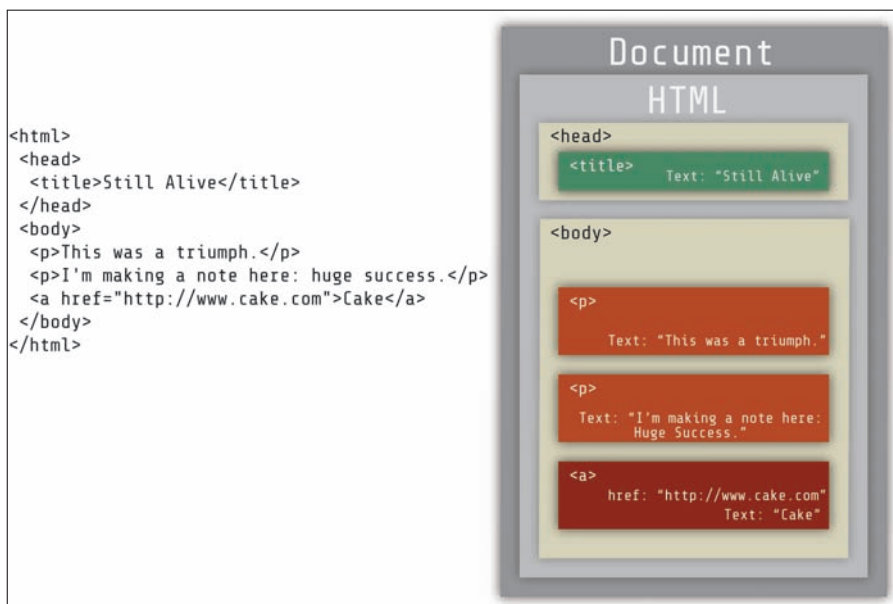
<html>
 <head>
  <title>Still Alive</title>
 </head>
 <body>
  <p>This was a triumph.</p>
  <p>I'm making a note here: huge success.</p>
  <a href="http://www.cake.com">Cake</a>
 </body>
</html>

Document

HTML

<head>

<title> Text: "Still Alive"

<body>

<p>

Text: "This was a triumph."

<p>

Text: "I'm making a note here: Huge Success."

<a>

href: "http://www.cake.com"
Text: "Cake"